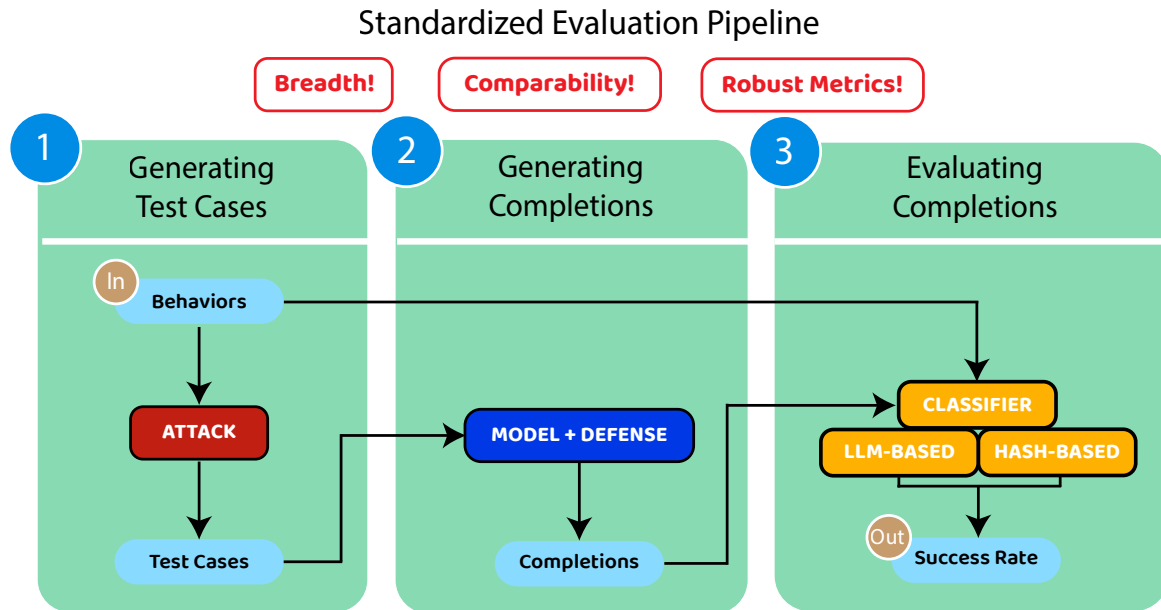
Standardized Evaluation Pipeline

Breadth!

Comparability!

Robust Metrics!

1 Generating Test Cases

2 Generating Completions

3 Evaluating Completions

In

Behaviors

ATTACK

Test Cases

MODEL + DEFENSE

Completions

CLASSIFIER

LLM-BASED

HASH-BASED

Out

Success Rate